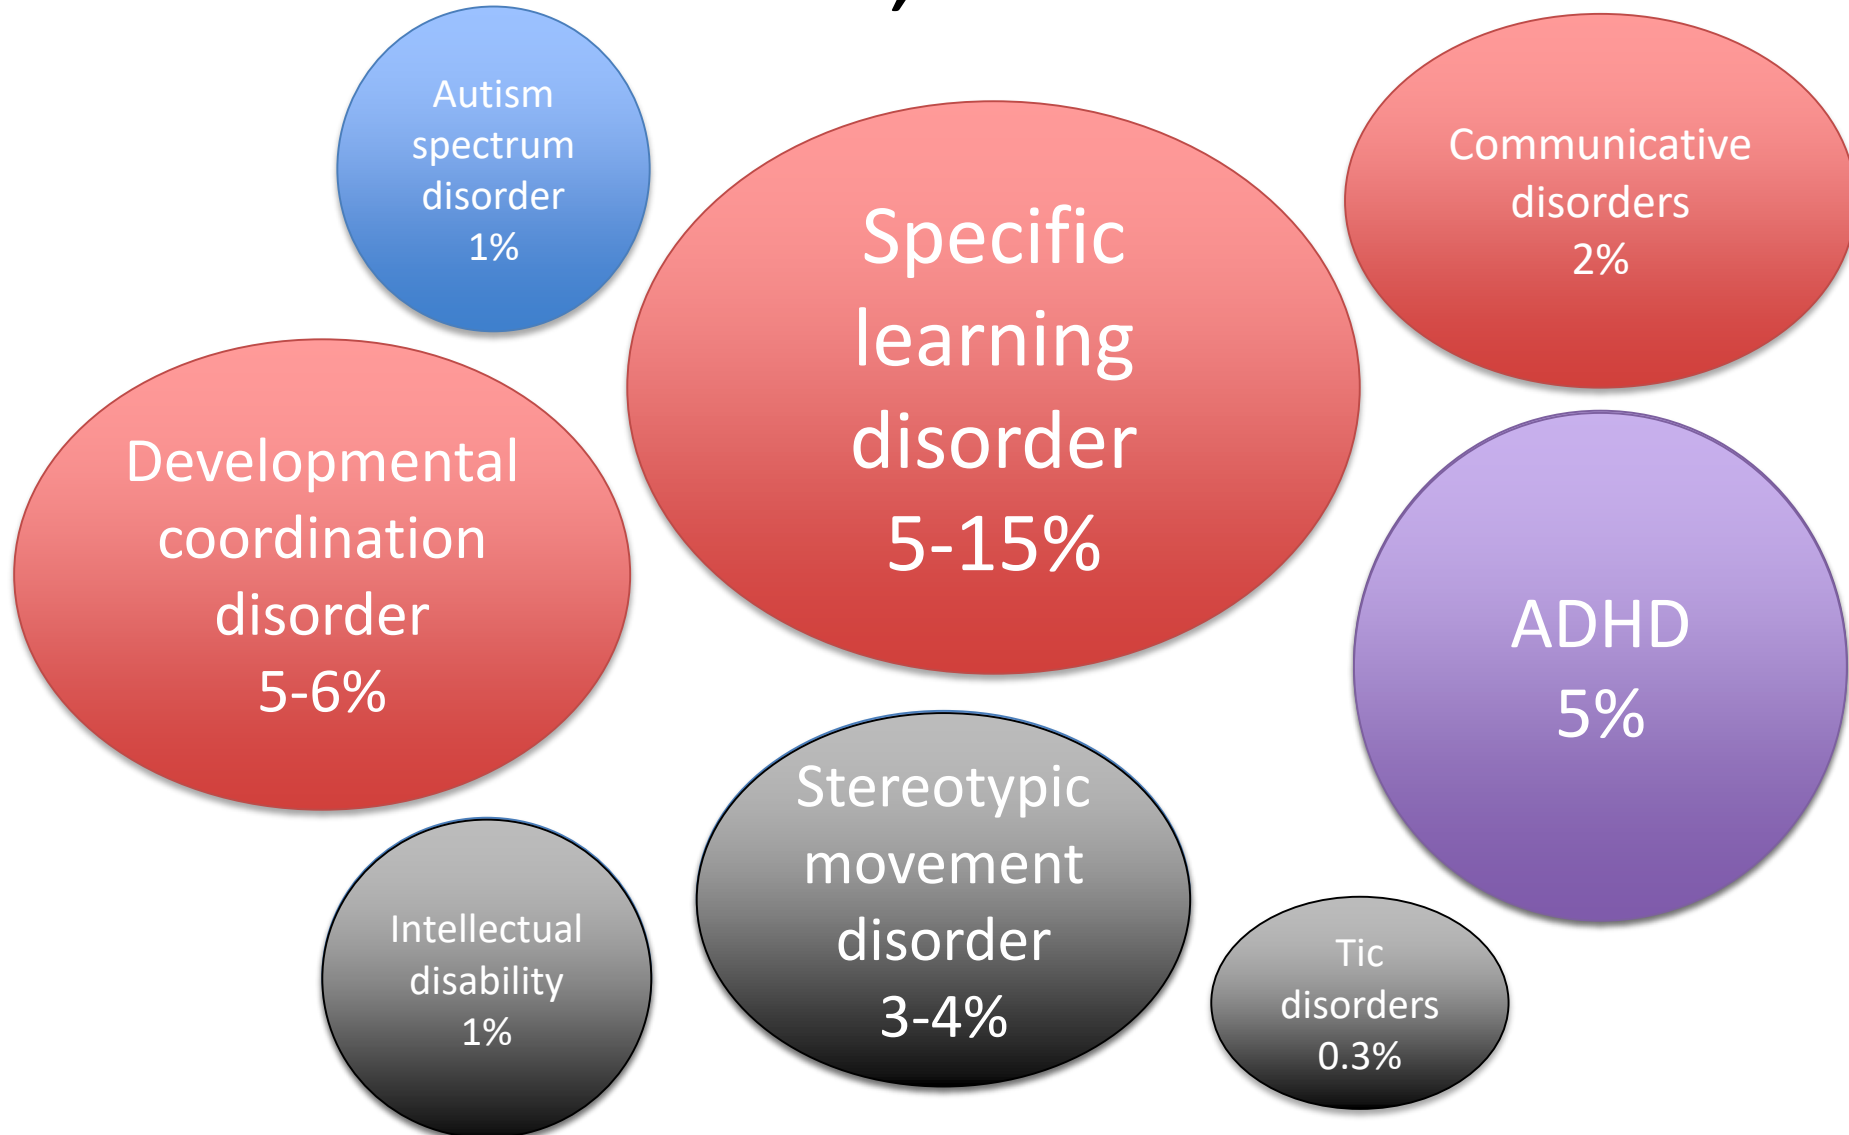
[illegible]

Autism spectrum disorder 1%

Specific learning disorder 5-15%

Communicative disorders 2%

Developmental coordination disorder 5-6%

ADHD 5%

Stereotypic movement disorder 3-4%

Intellectual disability 1%

Tic disorders 0.3%